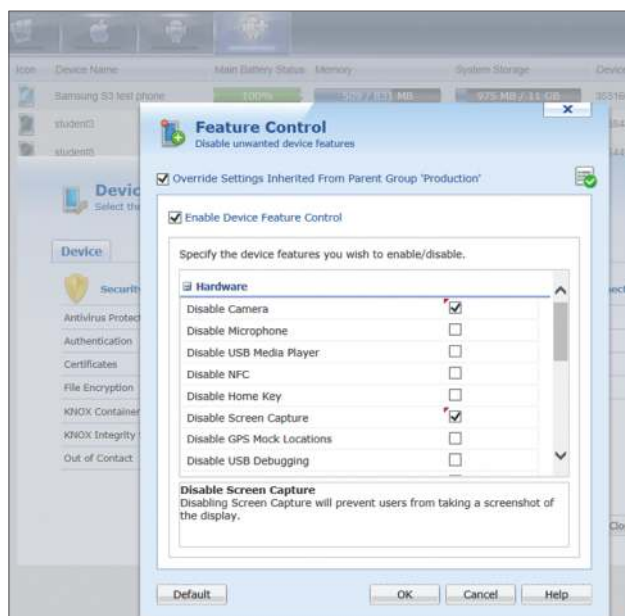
Icon | Device Name | Main Battery Status | Memory | System Storage | Device

Samsung S3 test phone | 100% | 509 / 831 MB | 975 MB / 11 GB

student1

student5

Devic
Select th

Device

Securit

Antivirus Protect

Authentication

Certificates

File Encryption

KNOX Container

KNOX Integrity

Out of Contact

Feature Control
Disable unwanted device features

Override Settings Inherited From Parent Group 'Production'

Enable Device Feature Control

Specify the device features you wish to enable/disable.

Hardware

| | |
|---|---|
| Disable Camera | ☑ |
| Disable Microphone | ☐ |
| Disable USB Media Player | ☐ |
| Disable NFC | ☐ |
| Disable Home Key | ☐ |
| Disable Screen Capture | ☑ |
| Disable GPS Mock Locations | ☐ |
| Disable USB Debugging | ☐ |

Disable Screen Capture
Disabling Screen Capture will prevent users from taking a screenshot of the display.

Default

OK

Cancel

Help

Clo